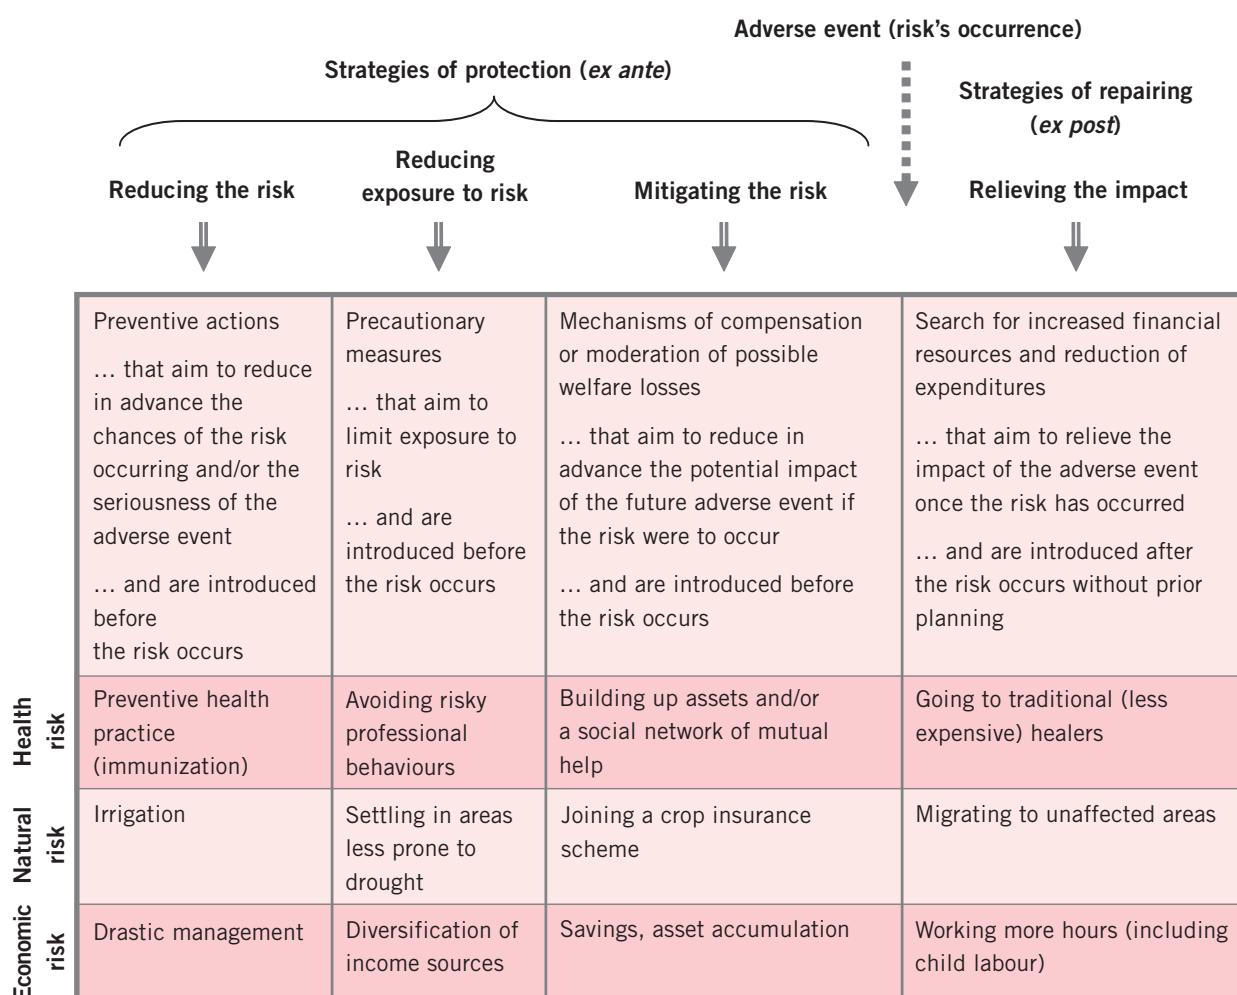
Adverse event (risk's occurrence)

Strategies of protection (*ex ante*)

Strategies of repairing (*ex post*)

Reducing the risk

Reducing exposure to risk

Mitigating the risk

Relieving the impact

| | | | | |
|---|---|---|---|---|
| | Preventive actions<br>… that aim to reduce in advance the chances of the risk occurring and/or the seriousness of the adverse event<br>… and are introduced before the risk occurs | Precautionary measures<br>… that aim to limit exposure to risk<br>… and are introduced before the risk occurs | Mechanisms of compensation or moderation of possible welfare losses<br>… that aim to reduce in advance the potential impact of the future adverse event if the risk were to occur<br>… and are introduced before the risk occurs | Search for increased financial resources and reduction of expenditures<br>… that aim to relieve the impact of the adverse event once the risk has occurred<br>… and are introduced after the risk occurs without prior planning |
| Health risk | Preventive health practice (immunization) | Avoiding risky professional behaviours | Building up assets and/or a social network of mutual help | Going to traditional (less expensive) healers |
| Natural risk | Irrigation | Settling in areas less prone to drought | Joining a crop insurance scheme | Migrating to unaffected areas |
| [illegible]conomic risk | Drastic management | Diversification of income sources | Savings, asset accumulation | Working more hours (including child labour) |